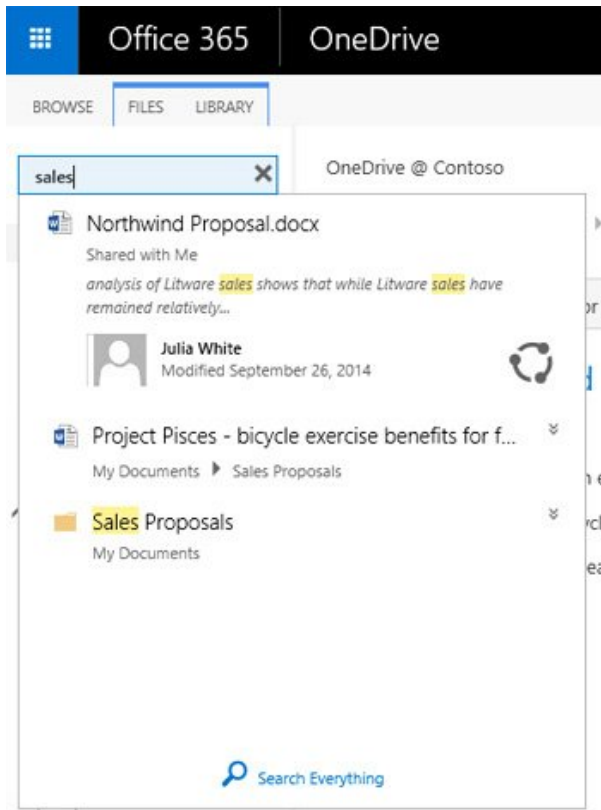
Office 365 OneDrive

BROWSE FILES LIBRARY

sales

OneDrive @ Contoso

Northwind Proposal.docx

Shared with Me

analysis of Litware sales shows that while Litware sales have remained relatively...

Julia White

Modified September 26, 2014

Project Pisces - bicycle exercise benefits for f...

My Documents ▶ Sales Proposals

Sales Proposals

My Documents

Search Everything